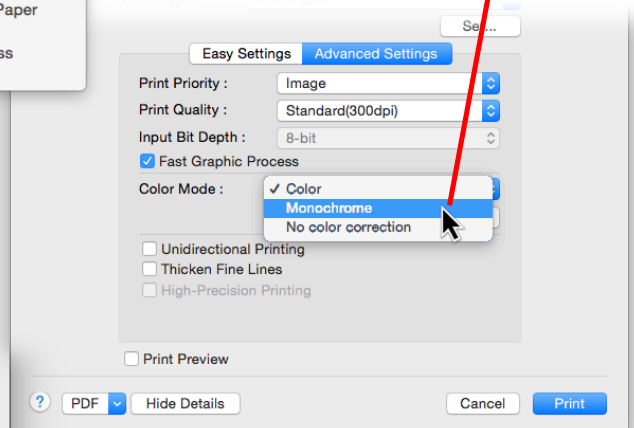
Paper
ss

Se...

Easy Settings Advanced Settings

Print Priority : Image
Print Quality : Standard(300dpi)
Input Bit Depth : 8-bit
Fast Graphic Process
Color Mode : ✓ Color
Monochrome
No color correction

Unidirectional Printing
Thicken Fine Lines
High-Precision Printing

Print Preview

? PDF Hide Details Cancel Print